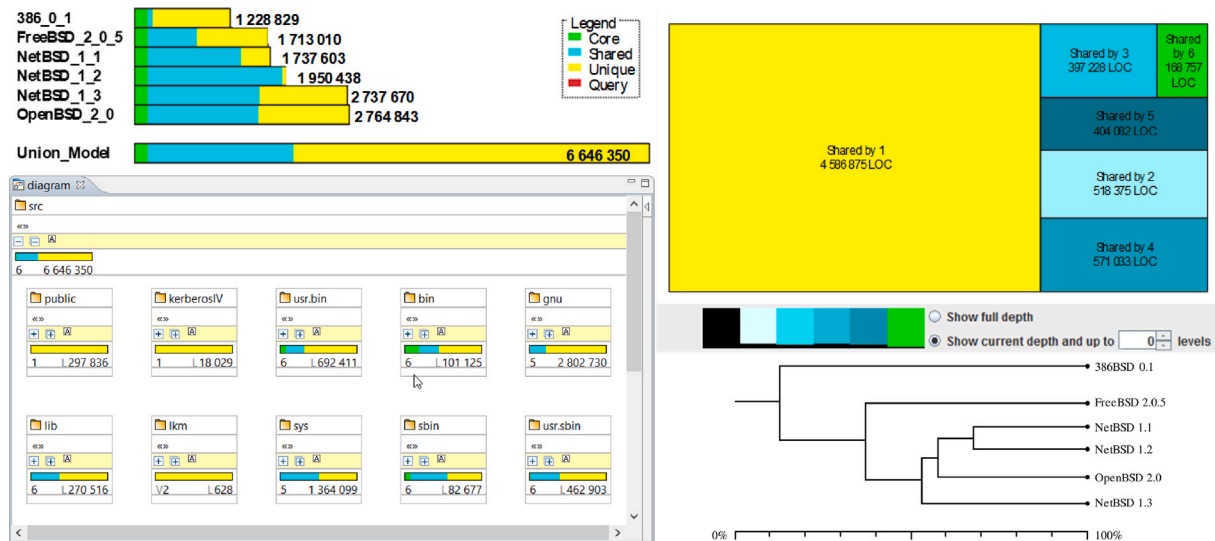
386_0_1 1 228 829
FreeBSD_2_0_5 1 713 010
NetBSD_1_1 1 737 603
NetBSD_1_2 1 950 438
NetBSD_1_3 2 737 670
OpenBSD_2_0 2 764 843

Legend
Core
Shared
Unique
Query

Union_Model 6 646 350

diagram

src
«»
6 6 646 350

public
«»
1 L297 836

kerberosIV
«»
1 L18 029

usr.bin
«»
6 L692 411

bin
«»
6 L101 125

gnu
«»
5 2 802 730

lib
«»
6 L270 516

lkm
«»
V2 L628

sys
«»
5 1 364 099

sbin
«»
6 L82 677

usr.sbin
«»
6 L462 903

Shared by 1
4 586 875 LOC

Shared by 3
397 228 LOC

Shared by 6
168 757 LOC

Shared by 5
404 082 LOC

Shared by 2
518 375 LOC

Shared by 4
571 033 LOC

Show full depth
Show current depth and up to 0 levels

386BSD 0.1
FreeBSD 2.0.5
NetBSD 1.1
NetBSD 1.2
OpenBSD 2.0
NetBSD 1.3

0%
100%